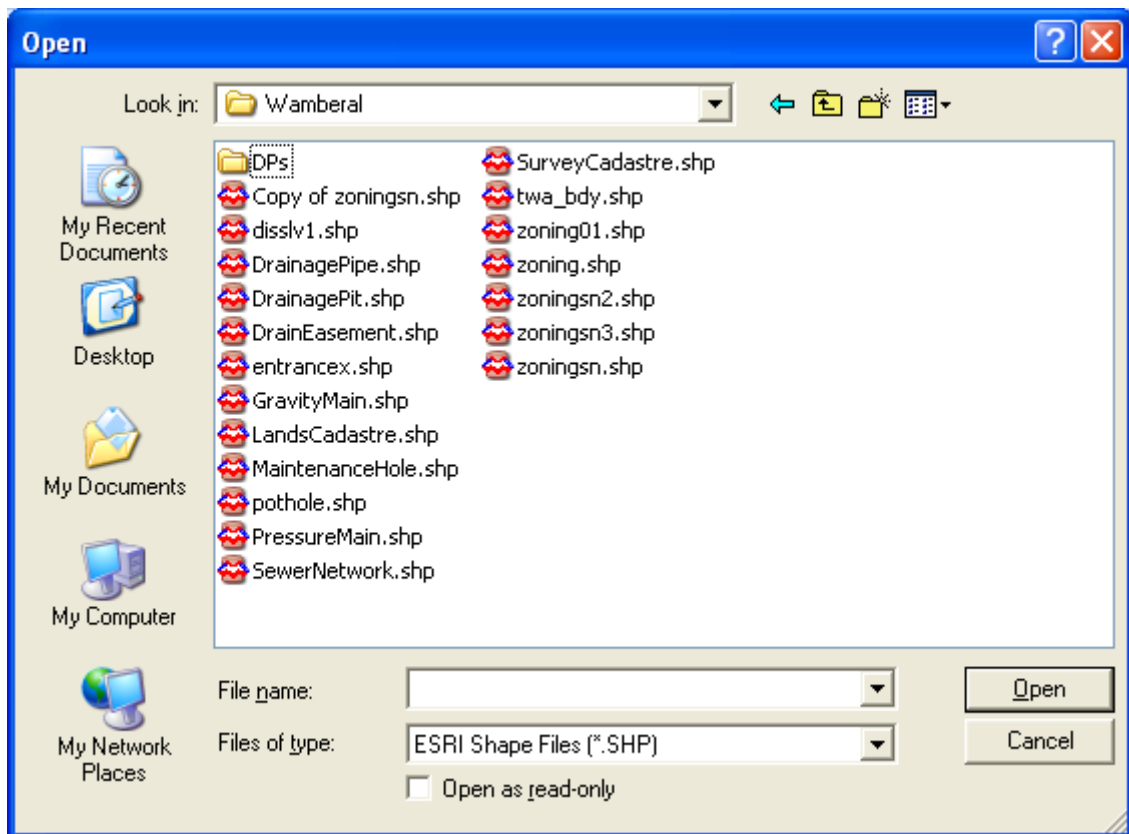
Open

Look in: Wamberal

My Recent Documents

Desktop

My Documents

My Computer

My Network Places

DPs
Copy of zoningsn.shp
disslv1.shp
DrainagePipe.shp
DrainagePit.shp
DrainEasement.shp
entrancex.shp
GravityMain.shp
LandsCadastre.shp
MaintenanceHole.shp
pothole.shp
PressureMain.shp
SewerNetwork.shp

SurveyCadastre.shp
twa_bdy.shp
zoning01.shp
zoning.shp
zoningsn2.shp
zoningsn3.shp
zoningsn.shp

File name:

Files of type: ESRI Shape Files (*.SHP)

Open as read-only

Open

Cancel